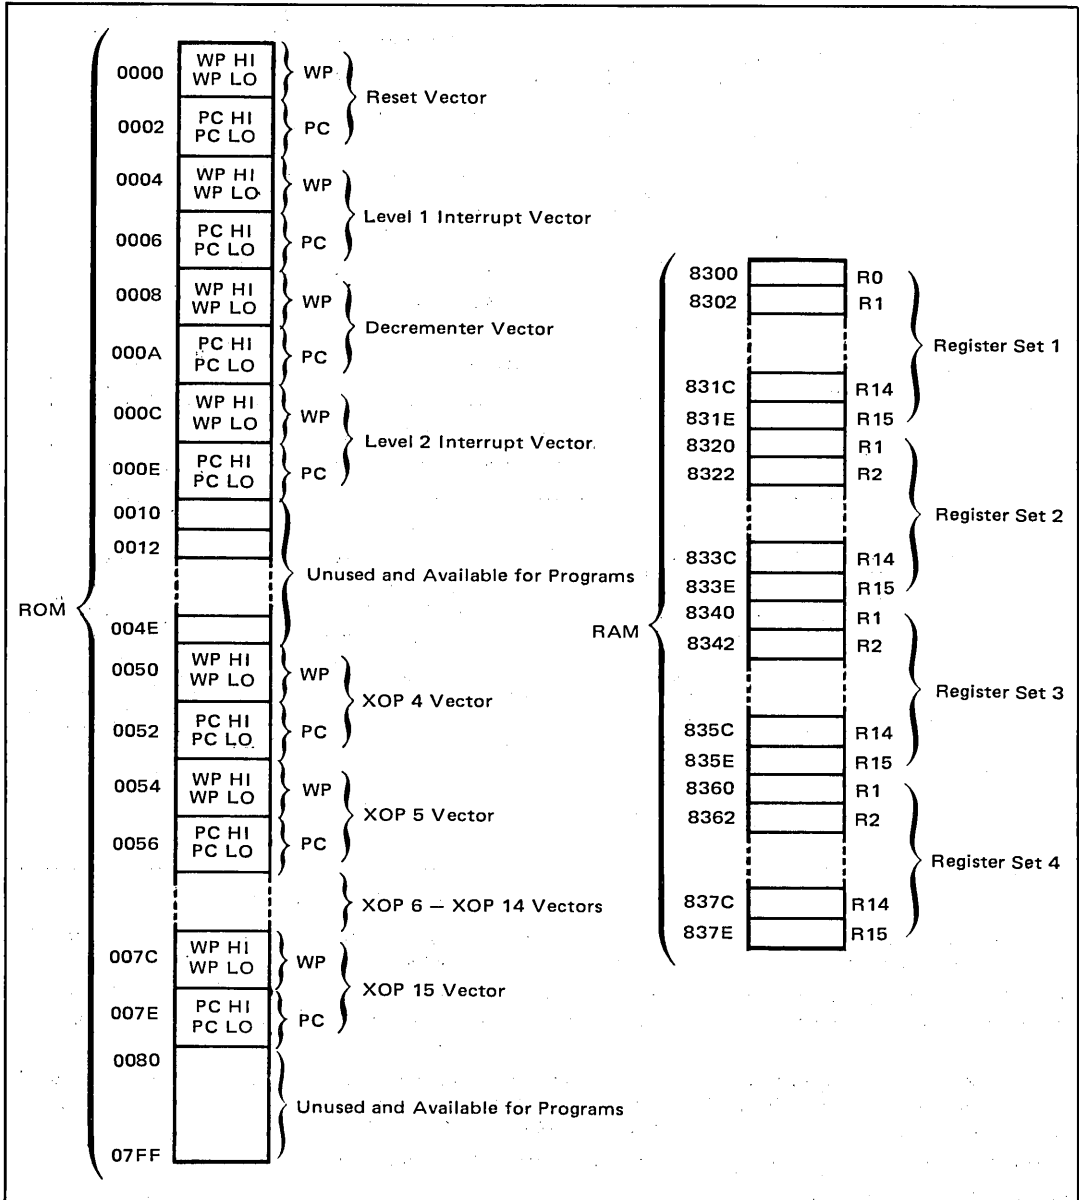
ROM

0000
WP HI
WP LO
WP
Reset Vector
0002
PC HI
PC LO
PC

0004
WP HI
WP LO
WP
Level 1 Interrupt Vector
0006
PC HI
PC LO
PC

0008
WP HI
WP LO
WP
Decrementer Vector
000A
PC HI
PC LO
PC

000C
WP HI
WP LO
WP
Level 2 Interrupt Vector
000E
PC HI
PC LO
PC

0010
0012
Unused and Available for Programs
004E

0050
WP HI
WP LO
WP
XOP 4 Vector
0052
PC HI
PC LO
PC

0054
WP HI
WP LO
WP
XOP 5 Vector
0056
PC HI
PC LO
PC

XOP 6 – XOP 14 Vectors

007C
WP HI
WP LO
WP
XOP 15 Vector
007E
PC HI
PC LO
PC

0080
Unused and Available for Programs
07FF

RAM

8300 R0
8302 R1
Register Set 1
831C R14
831E R15
8320 R1
8322 R2
Register Set 2
833C R14
833E R15
8340 R1
8342 R2
Register Set 3
835C R14
835E R15
8360 R1
8362 R2
Register Set 4
837C R14
837E R15